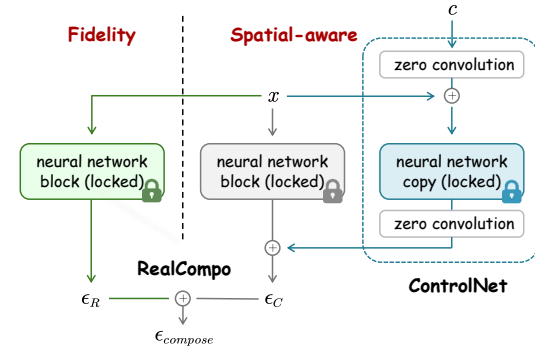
Fidelity

Spatial-aware

$c$

zero convolution

$x$

$+$

neural network block (locked)

neural network block (locked)

neural network copy (locked)

zero convolution

$+$

RealCompo

ControlNet

$\epsilon_R$

$+$

$\epsilon_C$

$\epsilon_{compose}$